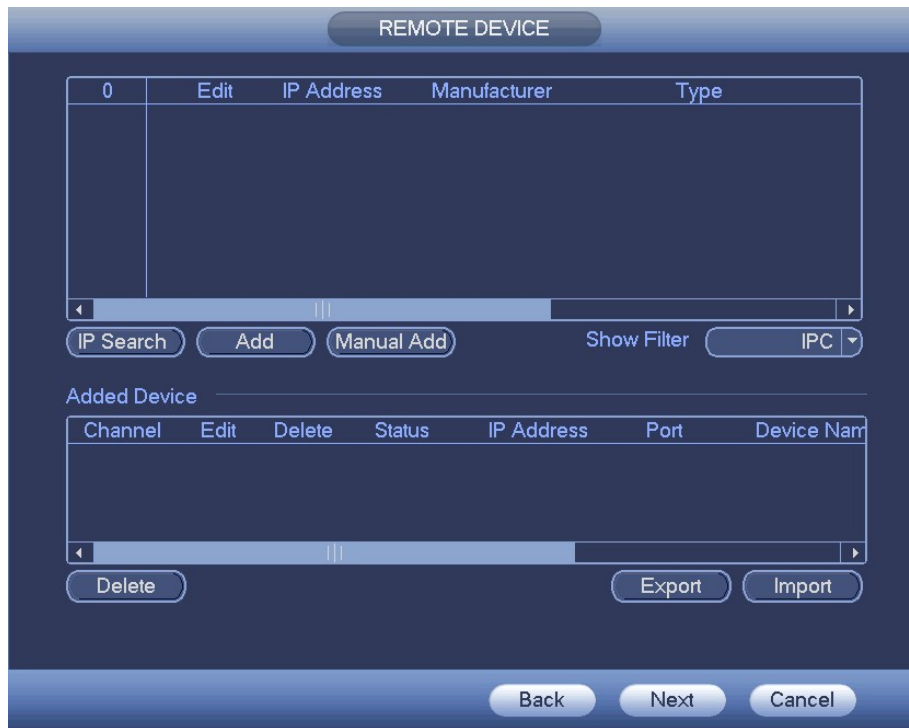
REMOTE DEVICE

| 0 | Edit | IP Address | Manufacturer | Type |
|---|---|---|---|---|

IP Search Add Manual Add Show Filter IPC

Added Device

| Channel | Edit | Delete | Status | IP Address | Port | Device Nam |
|---|---|---|---|---|---|---|

Delete Export Import

Back Next Cancel